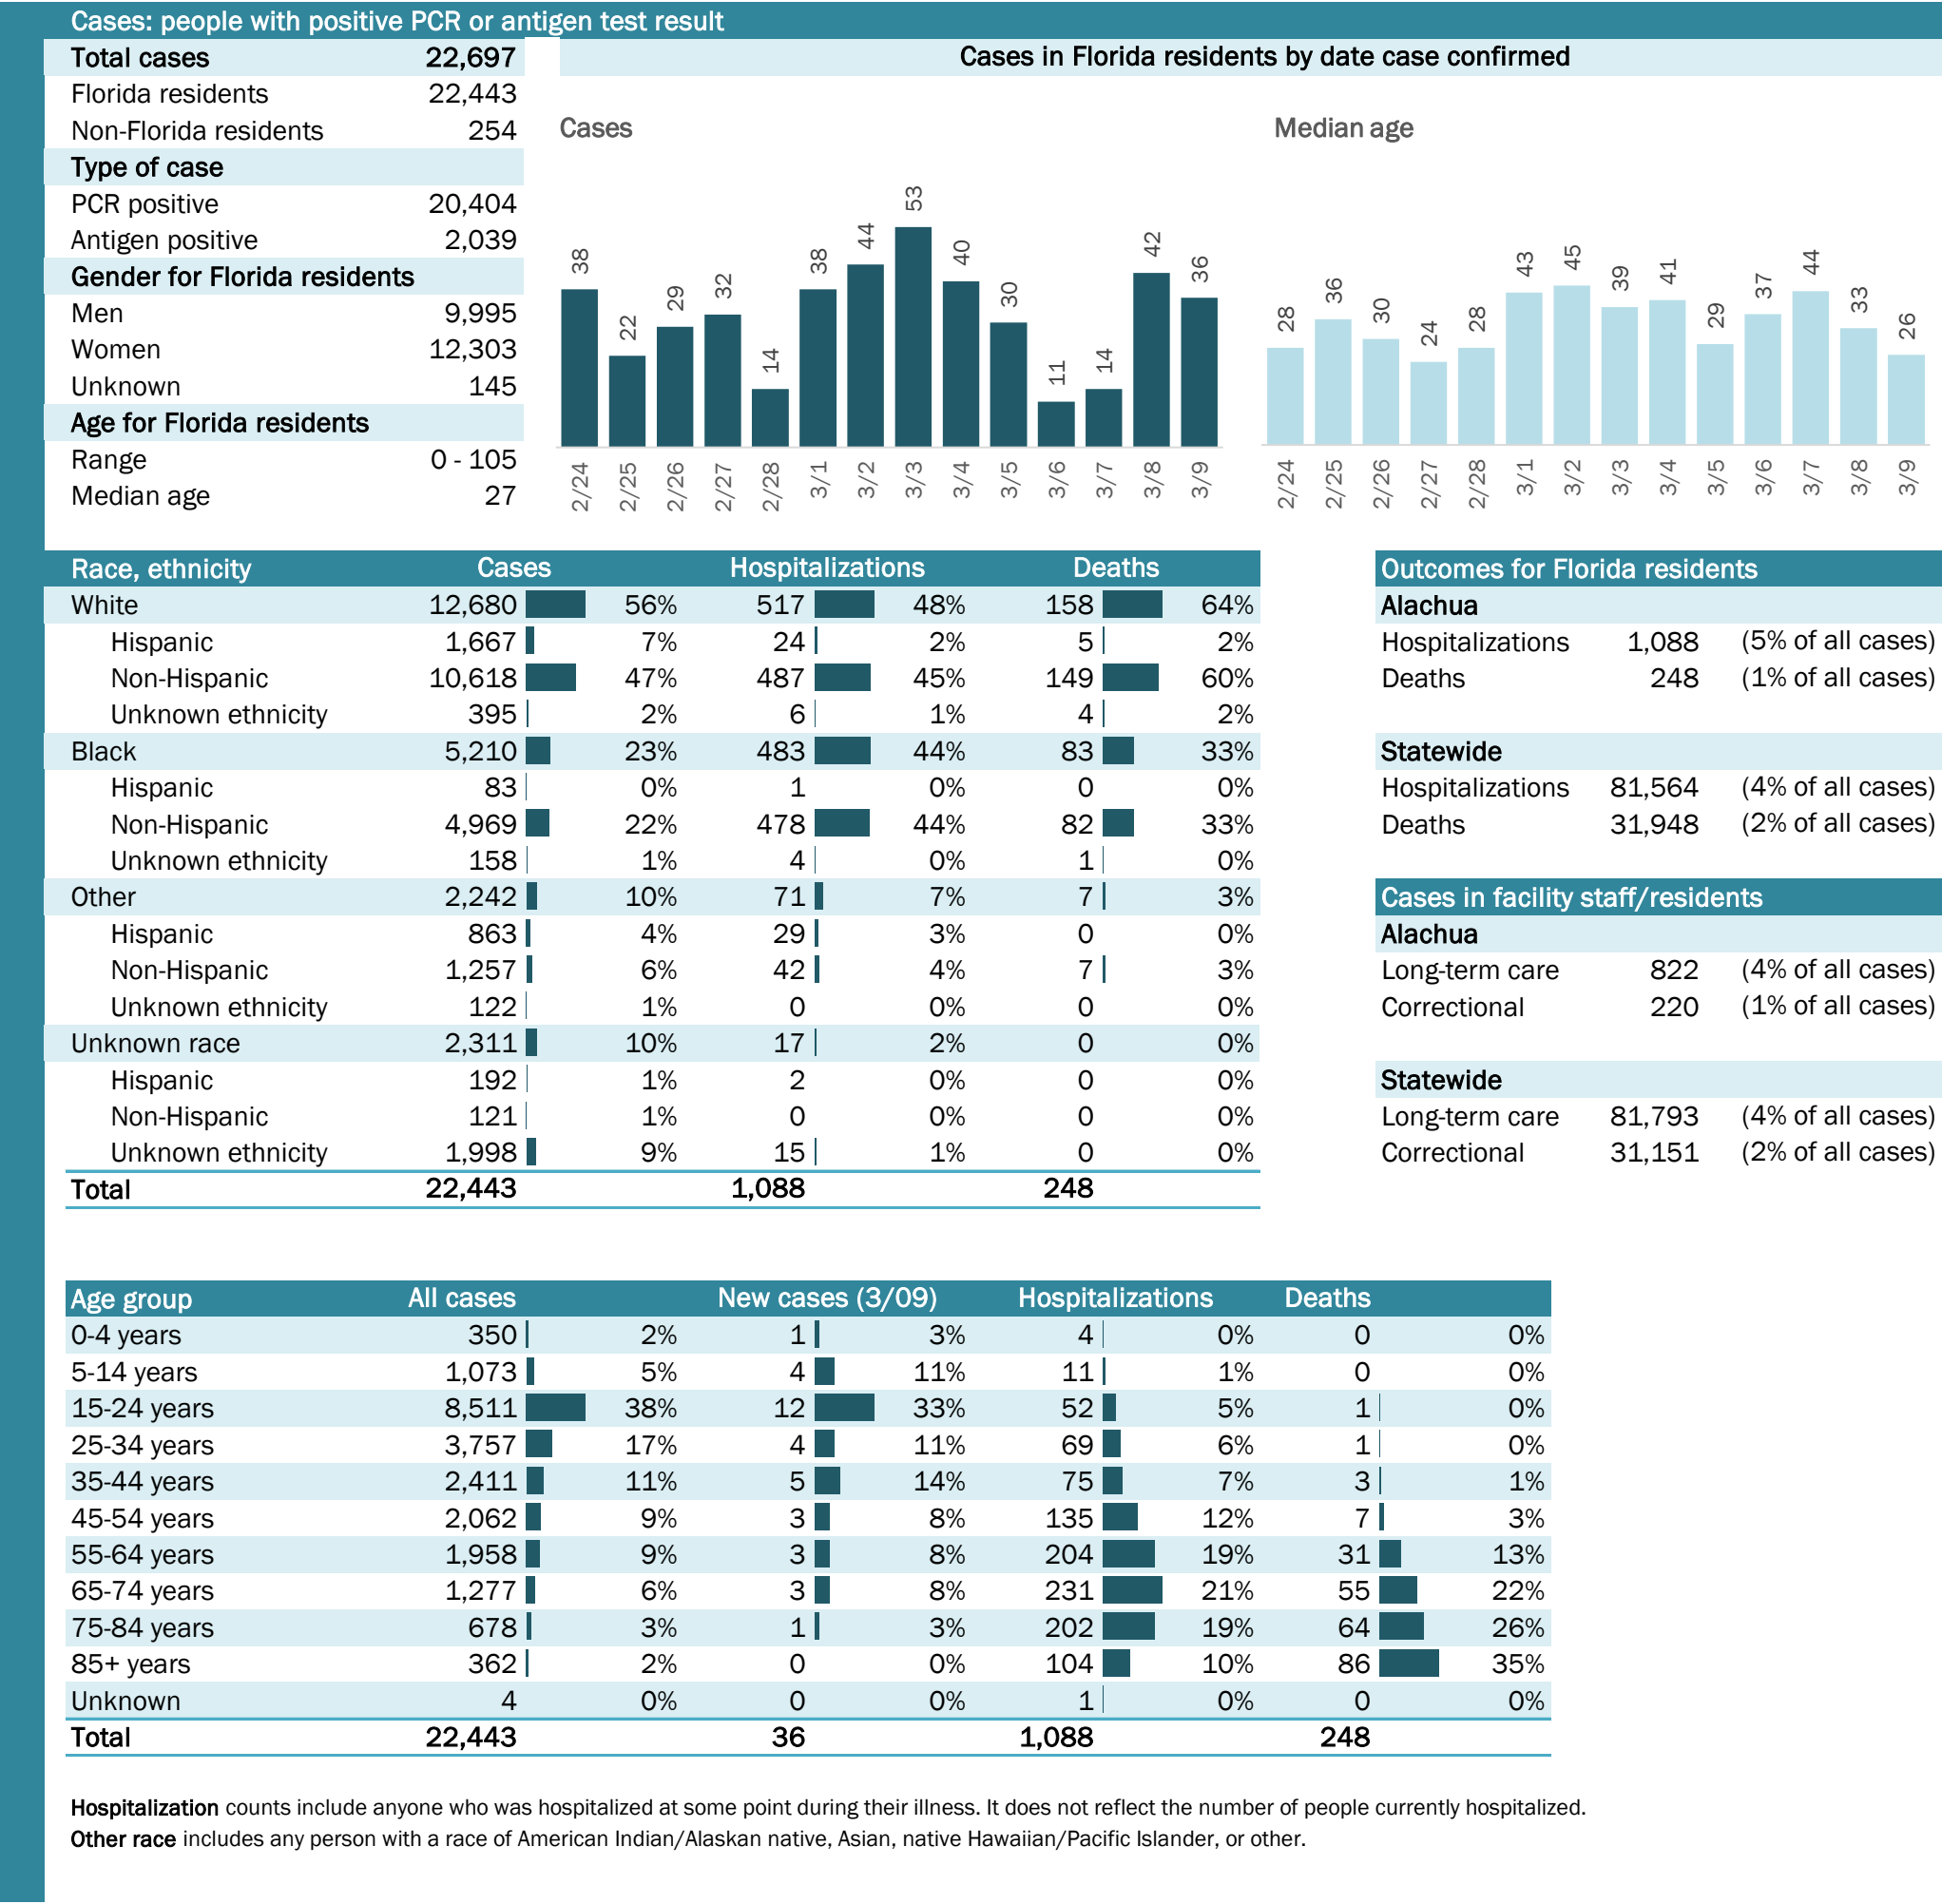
Cases: people with positive PCR or antigen test result

| Total cases | 22,697 |
|---|---|
| Florida residents | 22,443 |
| Non-Florida residents | 254 |
| Type of case | |
| PCR positive | 20,404 |
| Antigen positive | 2,039 |
| Gender for Florida residents | |
| Men | 9,995 |
| Women | 12,303 |
| Unknown | 145 |
| Age for Florida residents | |
| Range | 0 - 105 |
| Median age | 27 |

Cases in Florida residents by date case confirmed

Cases

38 22 29 32 14 38 44 53 40 30 11 14 42 36

2/24 2/25 2/26 2/27 2/28 3/1 3/2 3/3 3/4 3/5 3/6 3/7 3/8 3/9

Median age

28 36 30 24 28 43 45 39 41 29 37 44 33 26

2/24 2/25 2/26 2/27 2/28 3/1 3/2 3/3 3/4 3/5 3/6 3/7 3/8 3/9

| Race, ethnicity | Cases | | Hospitalizations | | Deaths | |
|---|---|---|---|---|---|---|
| White | 12,680 | 56% | 517 | 48% | 158 | 64% |
| Hispanic | 1,667 | 7% | 24 | 2% | 5 | 2% |
| Non-Hispanic | 10,618 | 47% | 487 | 45% | 149 | 60% |
| Unknown ethnicity | 395 | 2% | 6 | 1% | 4 | 2% |
| Black | 5,210 | 23% | 483 | 44% | 83 | 33% |
| Hispanic | 83 | 0% | 1 | 0% | 0 | 0% |
| Non-Hispanic | 4,969 | 22% | 478 | 44% | 82 | 33% |
| Unknown ethnicity | 158 | 1% | 4 | 0% | 1 | 0% |
| Other | 2,242 | 10% | 71 | 7% | 7 | 3% |
| Hispanic | 863 | 4% | 29 | 3% | 0 | 0% |
| Non-Hispanic | 1,257 | 6% | 42 | 4% | 7 | 3% |
| Unknown ethnicity | 122 | 1% | 0 | 0% | 0 | 0% |
| Unknown race | 2,311 | 10% | 17 | 2% | 0 | 0% |
| Hispanic | 192 | 1% | 2 | 0% | 0 | 0% |
| Non-Hispanic | 121 | 1% | 0 | 0% | 0 | 0% |
| Unknown ethnicity | 1,998 | 9% | 15 | 1% | 0 | 0% |
| Total | 22,443 | | 1,088 | | 248 | |

Outcomes for Florida residents
Alachua
Hospitalizations 1,088 (5% of all cases)
Deaths 248 (1% of all cases)

Statewide
Hospitalizations 81,564 (4% of all cases)
Deaths 31,948 (2% of all cases)

Cases in facility staff/residents
Alachua
Long-term care 822 (4% of all cases)
Correctional 220 (1% of all cases)

Statewide
Long-term care 81,793 (4% of all cases)
Correctional 31,151 (2% of all cases)

| Age group | All cases | | New cases (3/09) | | Hospitalizations | | Deaths | |
|---|---|---|---|---|---|---|---|---|
| 0-4 years | 350 | 2% | 1 | 3% | 4 | 0% | 0 | 0% |
| 5-14 years | 1,073 | 5% | 4 | 11% | 11 | 1% | 0 | 0% |
| 15-24 years | 8,511 | 38% | 12 | 33% | 52 | 5% | 1 | 0% |
| 25-34 years | 3,757 | 17% | 4 | 11% | 69 | 6% | 1 | 0% |
| 35-44 years | 2,411 | 11% | 5 | 14% | 75 | 7% | 3 | 1% |
| 45-54 years | 2,062 | 9% | 3 | 8% | 135 | 12% | 7 | 3% |
| 55-64 years | 1,958 | 9% | 3 | 8% | 204 | 19% | 31 | 13% |
| 65-74 years | 1,277 | 6% | 3 | 8% | 231 | 21% | 55 | 22% |
| 75-84 years | 678 | 3% | 1 | 3% | 202 | 19% | 64 | 26% |
| 85+ years | 362 | 2% | 0 | 0% | 104 | 10% | 86 | 35% |
| Unknown | 4 | 0% | 0 | 0% | 1 | 0% | 0 | 0% |
| Total | 22,443 | | 36 | | 1,088 | | 248 | |

Hospitalization counts include anyone who was hospitalized at some point during their illness. It does not reflect the number of people currently hospitalized.
Other race includes any person with a race of American Indian/Alaskan native, Asian, native Hawaiian/Pacific Islander, or other.